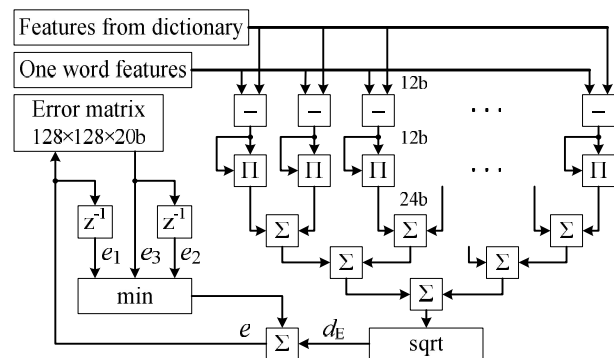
Features from dictionary

One word features

Error matrix
128×128×20b

12b

12b

24b

$-$ $-$ $-$ … $-$

$\Pi$ $\Pi$ $\Pi$ … $\Pi$

$z^{-1}$ $z^{-1}$

$e_1$ $e_3$ $e_2$

$\Sigma$ $\Sigma$ $\Sigma$ $\Sigma$ $\Sigma$

$\Sigma$

min

$e$ $\Sigma$ $d_E$

sqrt